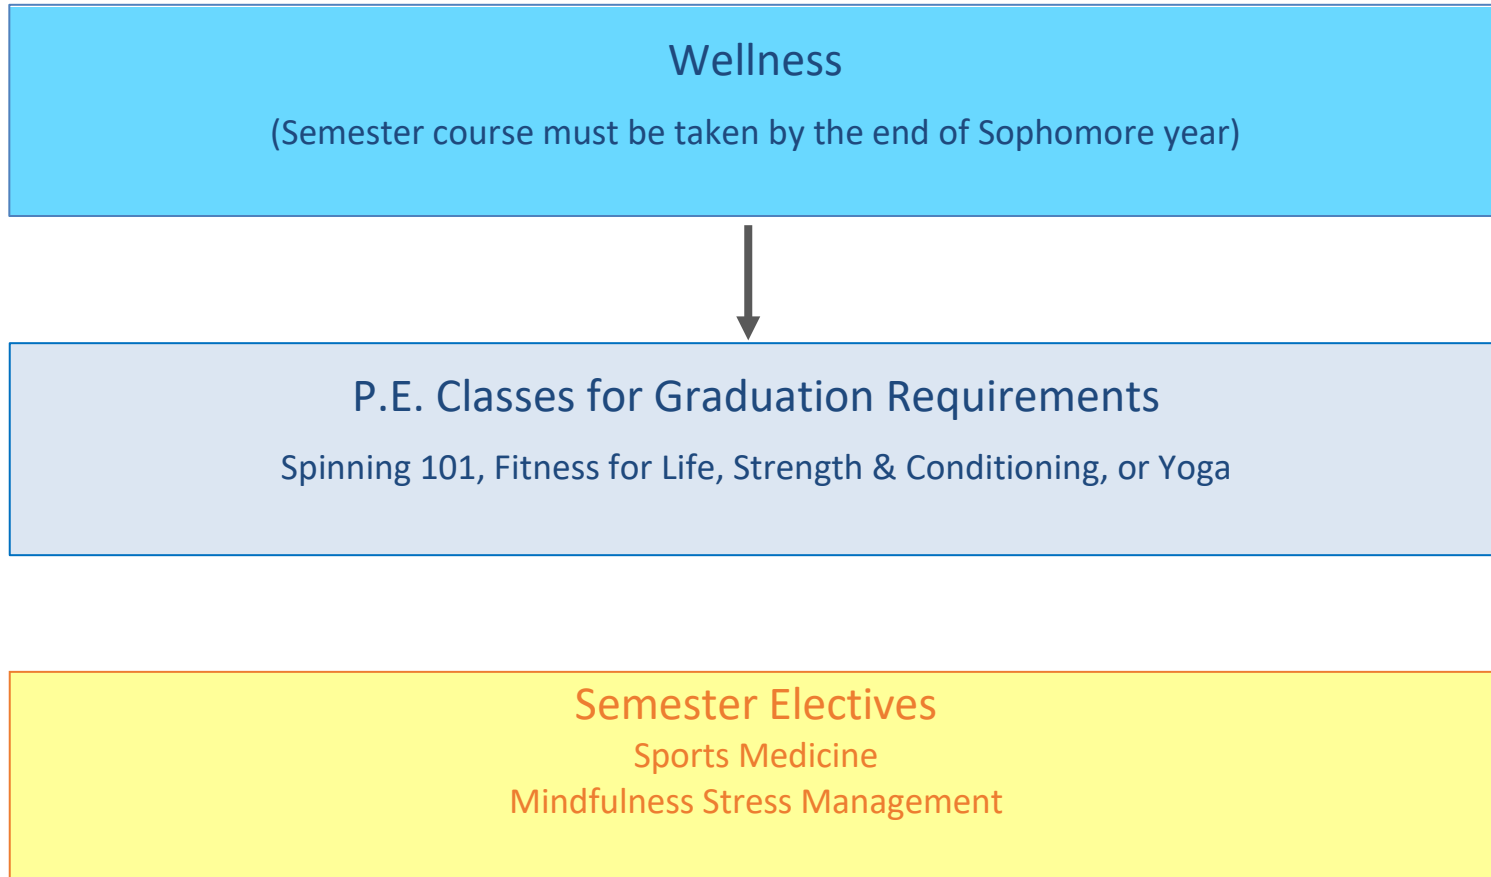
Wellness

(Semester course must be taken by the end of Sophomore year)

P.E. Classes for Graduation Requirements

Spinning 101, Fitness for Life, Strength & Conditioning, or Yoga

Semester Electives

Sports Medicine

Mindfulness Stress Management